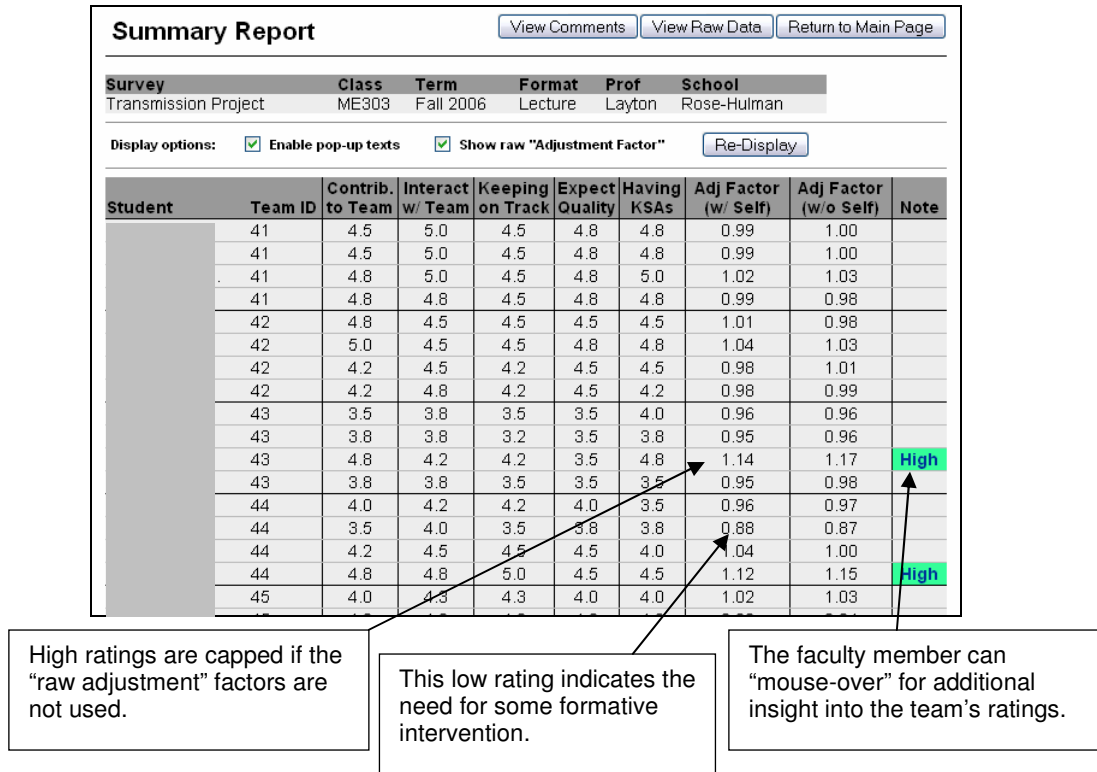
Summary Report

View Comments | View Raw Data | Return to Main Page

| Survey | Class | Term | Format | Prof | School |
|---|---|---|---|---|---|
| Transmission Project | ME303 | Fall 2006 | Lecture | Layton | Rose-Hulman |

Display options: Enable pop-up texts Show raw "Adjustment Factor" Re-Display

| Student | Team ID | Contrib. to Team | Interact w/ Team | Keeping on Track | Expect Quality | Having KSAs | Adj Factor (w/ Self) | Adj Factor (w/o Self) | Note |
|---|---|---|---|---|---|---|---|---|---|
| | 41 | 4.5 | 5.0 | 4.5 | 4.8 | 4.8 | 0.99 | 1.00 | |
| | 41 | 4.5 | 5.0 | 4.5 | 4.8 | 4.8 | 0.99 | 1.00 | |
| | 41 | 4.8 | 5.0 | 4.5 | 4.8 | 5.0 | 1.02 | 1.03 | |
| | 41 | 4.8 | 4.8 | 4.5 | 4.8 | 4.8 | 0.99 | 0.98 | |
| | 42 | 4.8 | 4.5 | 4.5 | 4.5 | 4.5 | 1.01 | 0.98 | |
| | 42 | 5.0 | 4.5 | 4.5 | 4.8 | 4.8 | 1.04 | 1.03 | |
| | 42 | 4.2 | 4.5 | 4.2 | 4.5 | 4.5 | 0.98 | 1.01 | |
| | 42 | 4.2 | 4.8 | 4.2 | 4.5 | 4.2 | 0.98 | 0.99 | |
| | 43 | 3.5 | 3.8 | 3.5 | 3.5 | 4.0 | 0.96 | 0.96 | |
| | 43 | 3.8 | 3.8 | 3.2 | 3.5 | 3.8 | 0.95 | 0.96 | |
| | 43 | 4.8 | 4.2 | 4.2 | 3.5 | 4.8 | 1.14 | 1.17 | High |
| | 43 | 3.8 | 3.8 | 3.5 | 3.5 | 3.5 | 0.95 | 0.98 | |
| | 44 | 4.0 | 4.2 | 4.2 | 4.0 | 3.5 | 0.96 | 0.97 | |
| | 44 | 3.5 | 4.0 | 3.5 | 3.8 | 3.8 | 0.88 | 0.87 | |
| | 44 | 4.2 | 4.5 | 4.5 | 4.5 | 4.0 | 1.04 | 1.00 | |
| | 44 | 4.8 | 4.8 | 5.0 | 4.5 | 4.5 | 1.12 | 1.15 | High |
| | 45 | 4.0 | 4.3 | 4.3 | 4.0 | 4.0 | 1.02 | 1.03 | |

High ratings are capped if the "raw adjustment" factors are not used.

This low rating indicates the need for some formative intervention.

The faculty member can "mouse-over" for additional insight into the team's ratings.